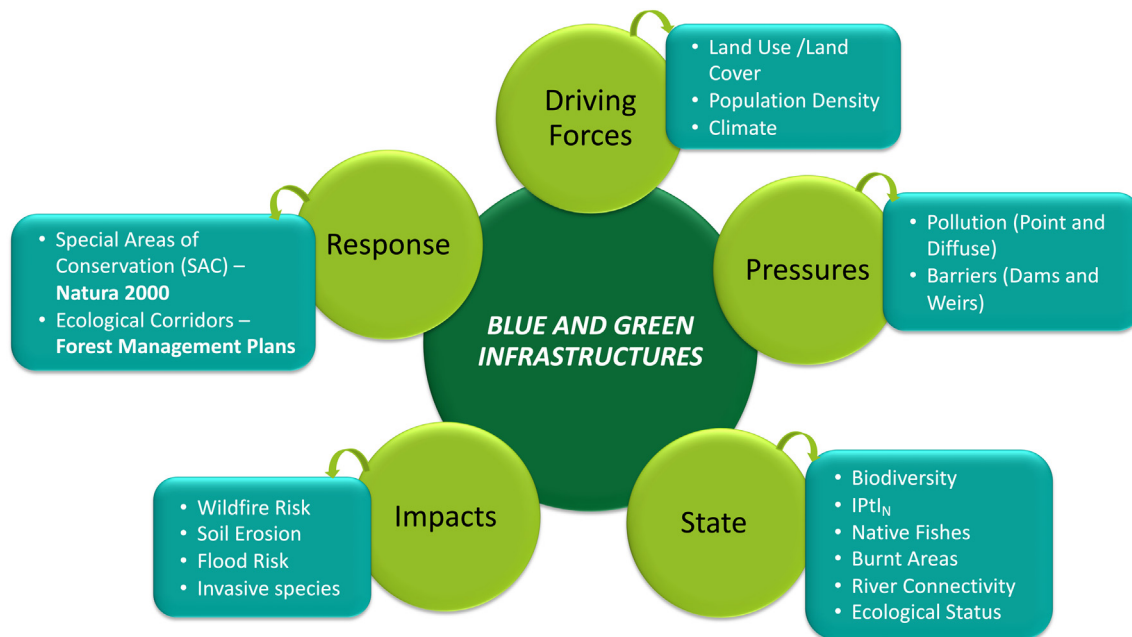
Driving Forces

• Land Use /Land Cover
• Population Density
• Climate

Response

• Special Areas of Conservation (SAC) – **Natura 2000**
• Ecological Corridors – **Forest Management Plans**

Pressures

• Pollution (Point and Diffuse)
• Barriers (Dams and Weirs)

BLUE AND GREEN INFRASTRUCTURES

Impacts

• Wildfire Risk
• Soil Erosion
• Flood Risk
• Invasive species

State

• Biodiversity
• $IPtI_N$
• Native Fishes
• Burnt Areas
• River Connectivity
• Ecological Status